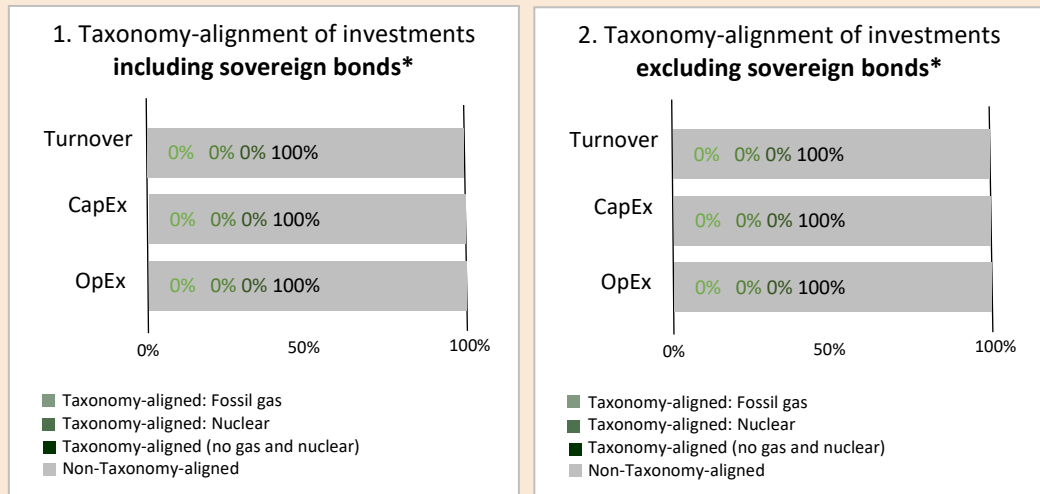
1. Taxonomy-alignment of investments **including sovereign bonds***

Turnover 0% 0% 0% 100%

CapEx 0% 0% 0% 100%

OpEx 0% 0% 0% 100%

0% 50% 100%

Taxonomy-aligned: Fossil gas
Taxonomy-aligned: Nuclear
Taxonomy-aligned (no gas and nuclear)
Non-Taxonomy-aligned

2. Taxonomy-alignment of investments **excluding sovereign bonds***

Turnover 0% 0% 0% 100%

CapEx 0% 0% 0% 100%

OpEx 0% 0% 0% 100%

0% 50% 100%

Taxonomy-aligned: Fossil gas
Taxonomy-aligned: Nuclear
Taxonomy-aligned (no gas and nuclear)
Non-Taxonomy-aligned